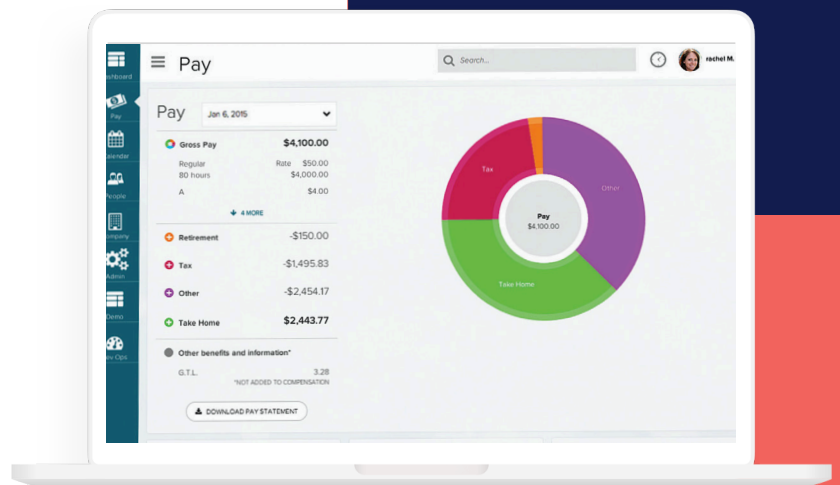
ashboard
Pay
Calendar
People
Company
Admin
Demo
ev Ops

Pay
Search...
rachel M.

Pay Jan 6, 2015

Gross Pay $4,100.00
Regular Rate $50.00
80 hours $4,000.00
A $4.00
4 MORE

Retirement -$150.00
Tax -$1,495.83
Other -$2,454.17
Take Home $2,443.77

Other benefits and information*
G.T.L. 3.28
*NOT ADDED TO COMPENSATION

DOWNLOAD PAY STATEMENT

Tax
Other
Pay
$4,100.00
Take Home